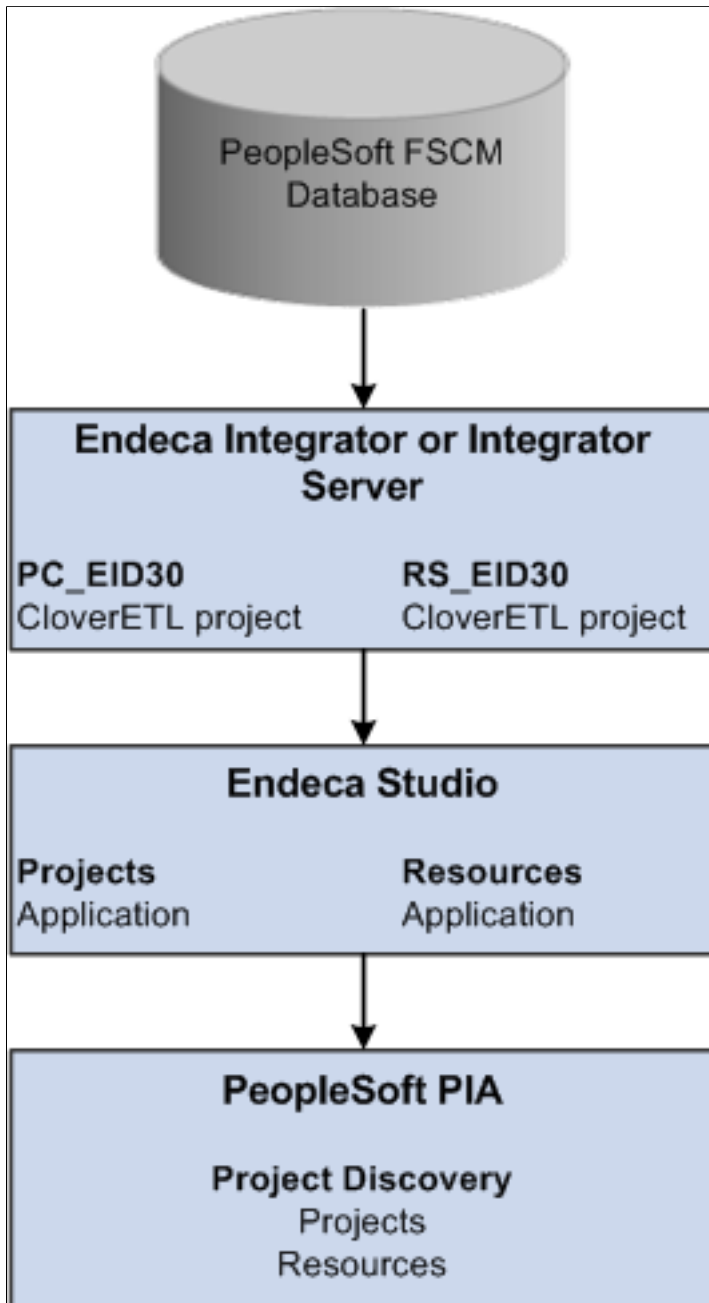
PeopleSoft FSCM Database

Endeca Integrator or Integrator Server

PC_EID30
CloverETL project

RS_EID30
CloverETL project

Endeca Studio

Projects
Application

Resources
Application

PeopleSoft PIA

Project Discovery
Projects
Resources